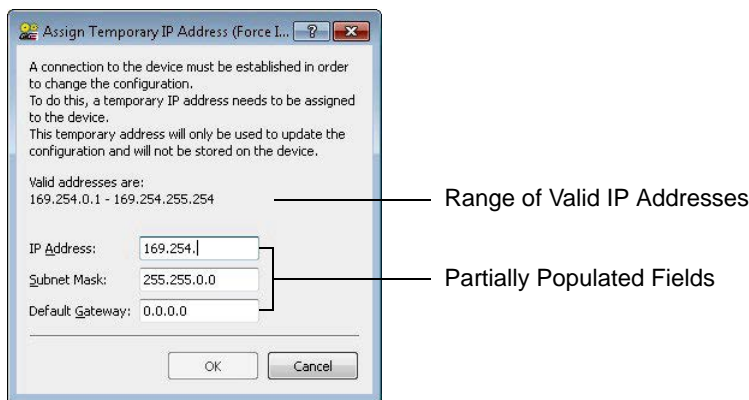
Assign Temporary IP Address (Force I... ? X

A connection to the device must be established in order to change the configuration.
To do this, a temporary IP address needs to be assigned to the device.
This temporary address will only be used to update the configuration and will not be stored on the device.

Valid addresses are:
169.254.0.1 - 169.254.255.254

Range of Valid IP Addresses

IP Address: 169.254.

Subnet Mask: 255.255.0.0

Default Gateway: 0.0.0.0

Partially Populated Fields

OK Cancel